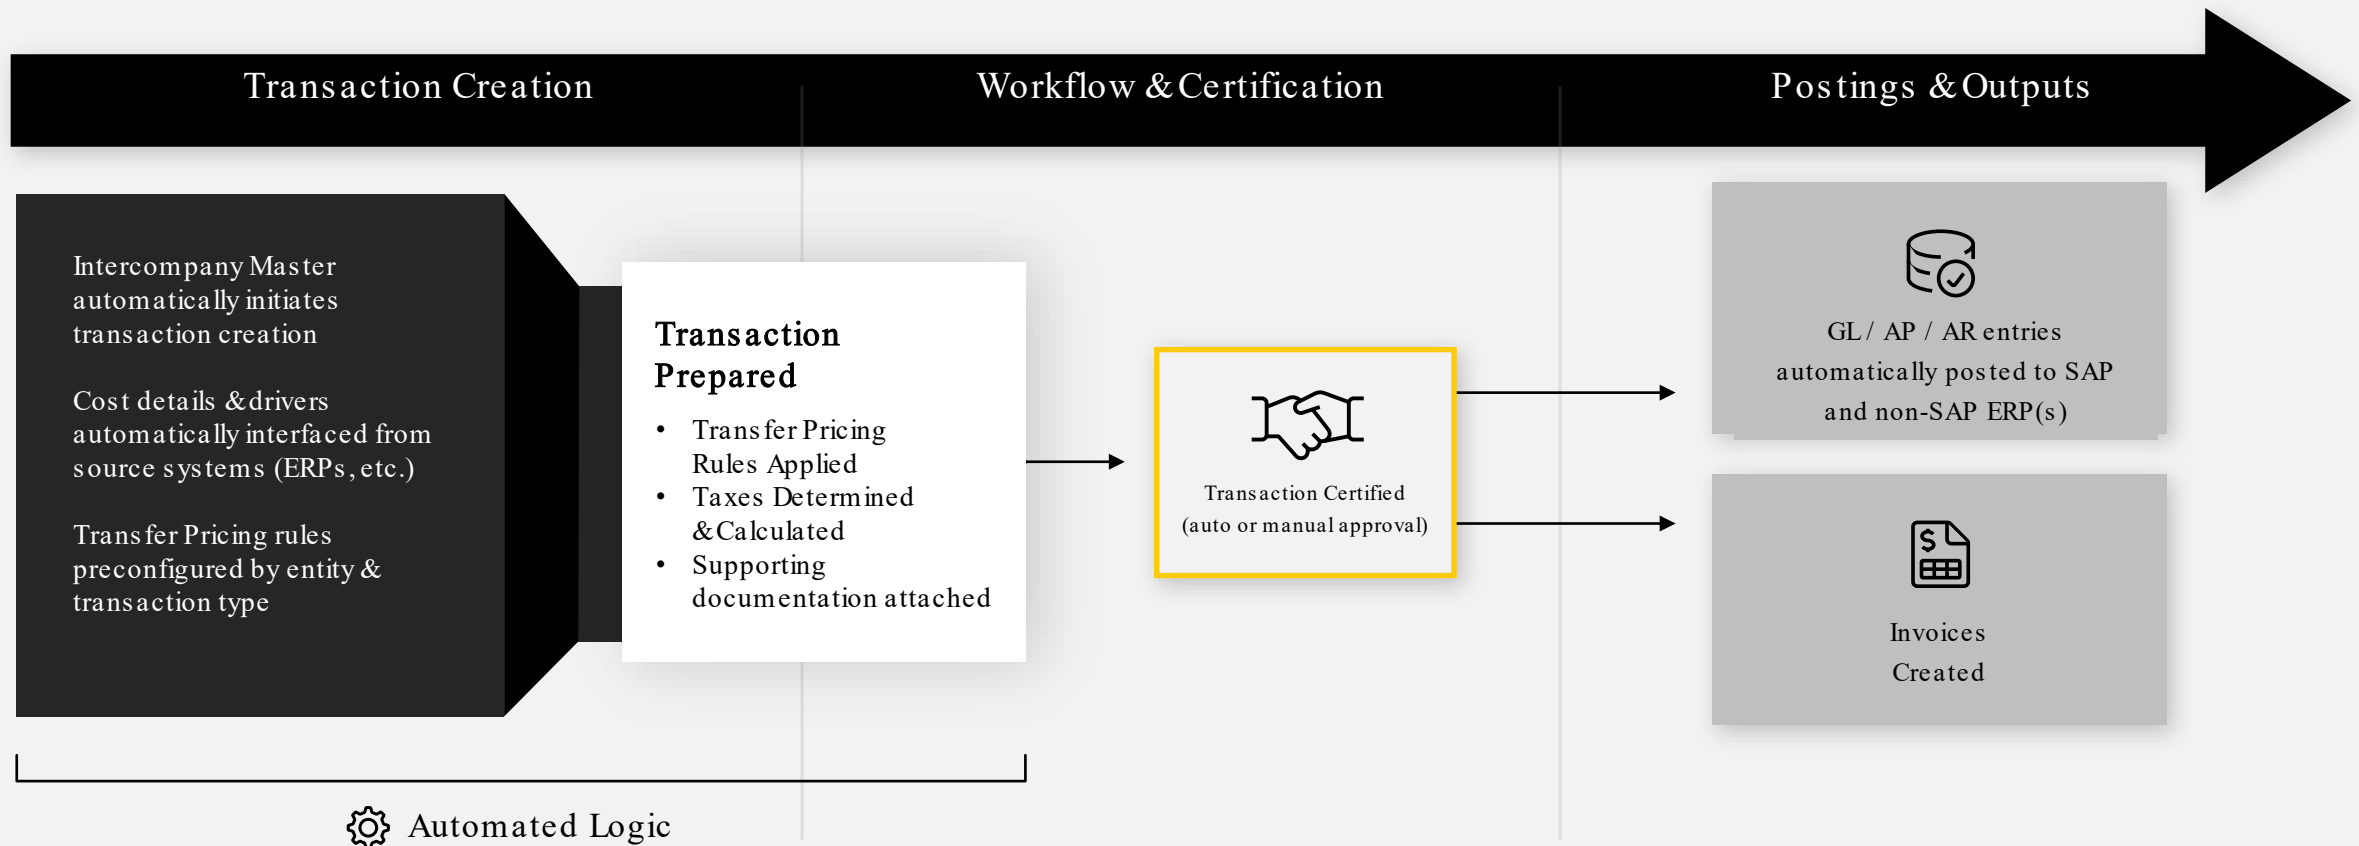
Transaction Creation

Workflow & Certification

Postings & Outputs

Intercompany Master automatically initiates transaction creation

Cost details & drivers automatically interfaced from source systems (ERPs, etc.)

Transfer Pricing rules preconfigured by entity & transaction type

Transaction Prepared

- Transfer Pricing Rules Applied
- Taxes Determined & Calculated
- Supporting documentation attached

Transaction Certified (auto or manual approval)

GL / AP / AR entries automatically posted to SAP and non-SAP ERP(s)

Invoices Created

Automated Logic